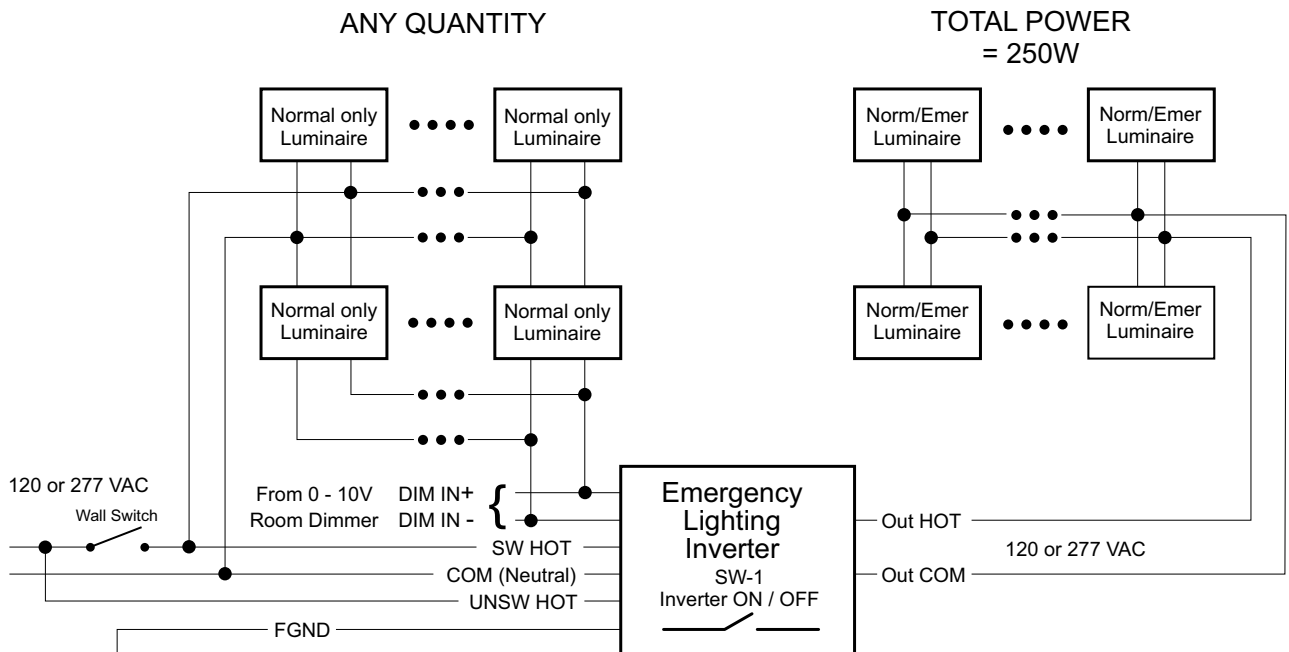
ANY QUANTITY

TOTAL POWER = 250W

Normal only Luminaire

Normal only Luminaire

Normal only Luminaire

Normal only Luminaire

Norm/Emer Luminaire

Norm/Emer Luminaire

Norm/Emer Luminaire

Norm/Emer Luminaire

120 or 277 VAC

Wall Switch

From 0 - 10V Room Dimmer

DIM IN+

DIM IN -

SW HOT

COM (Neutral)

UNSW HOT

FGND

Emergency Lighting Inverter

SW-1 Inverter ON / OFF

Out HOT

120 or 277 VAC

Out COM